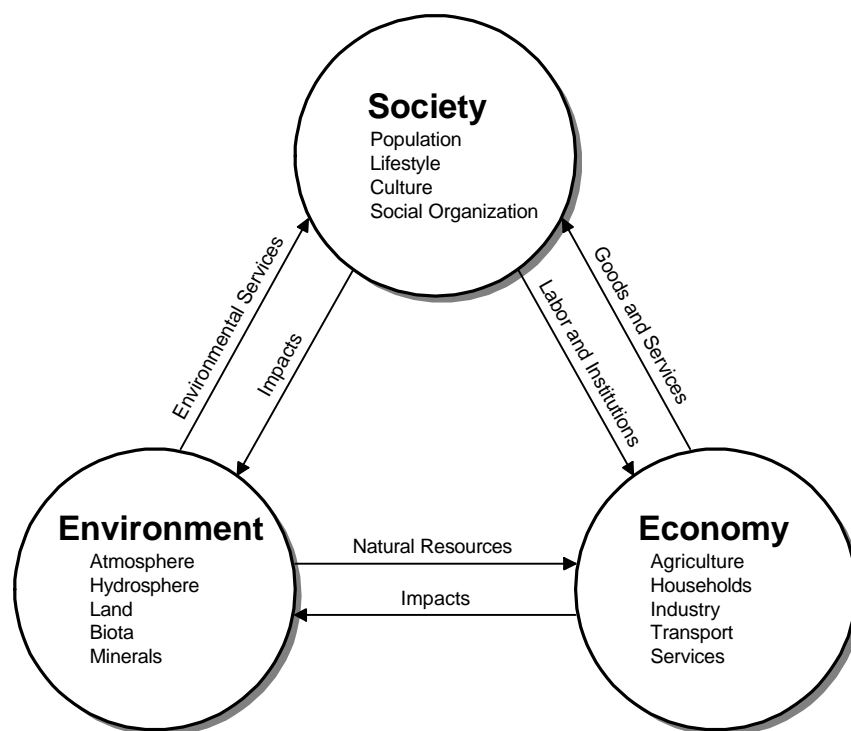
Society
Population
Lifestyle
Culture
Social Organization

Environmental Services

Impacts

Labor and Institutions

Goods and Services

Environment
Atmosphere
Hydrosphere
Land
Biota
Minerals

Natural Resources

Impacts

Economy
Agriculture
Households
Industry
Transport
Services